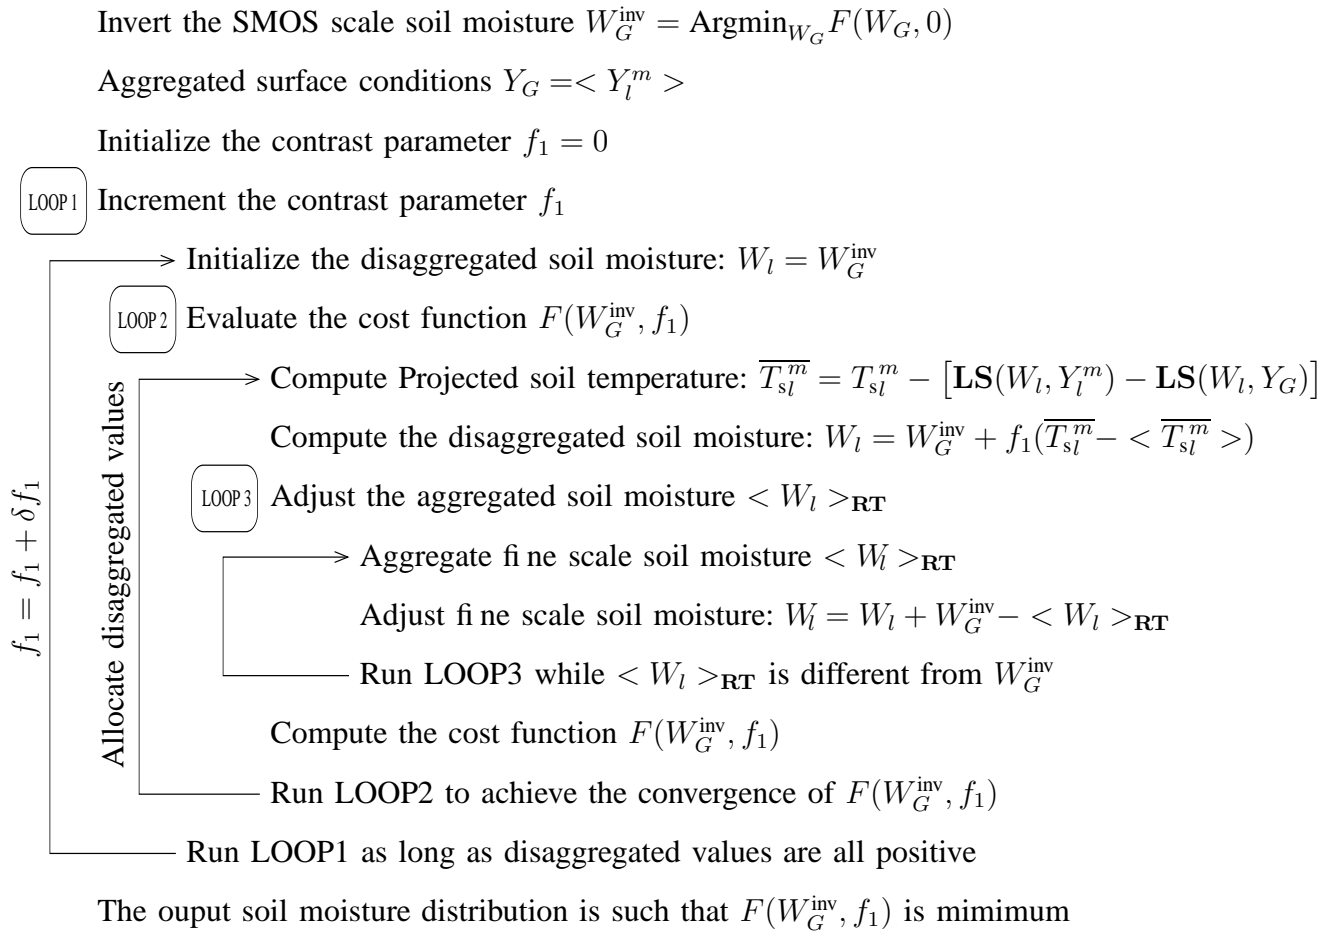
Invert the SMOS scale soil moisture $W_G^{\text{inv}} = \text{Argmin}_{W_G} F(W_G, 0)$

Aggregated surface conditions $Y_G = < Y_l^m >$

Initialize the contrast parameter $f_1 = 0$

LOOP 1 Increment the contrast parameter $f_1$

Initialize the disaggregated soil moisture: $W_l = W_G^{\text{inv}}$

LOOP 2 Evaluate the cost function $F(W_G^{\text{inv}}, f_1)$

Compute Projected soil temperature: $\overline{T_{sl}^{\ m}} = T_{sl}^{\ m} - \left[\mathbf{LS}(W_l, Y_l^m) - \mathbf{LS}(W_l, Y_G)\right]$

Compute the disaggregated soil moisture: $W_l = W_G^{\text{inv}} + f_1(\overline{T_{sl}^{\ m}} - < \overline{T_{sl}^{\ m}} >)$

LOOP 3 Adjust the aggregated soil moisture $< W_l >_{\mathbf{RT}}$

Aggregate fi ne scale soil moisture $< W_l >_{\mathbf{RT}}$

Adjust fi ne scale soil moisture: $W_l = W_l + W_G^{\text{inv}} - < W_l >_{\mathbf{RT}}$

Run LOOP3 while $< W_l >_{\mathbf{RT}}$ is different from $W_G^{\text{inv}}$

Compute the cost function $F(W_G^{\text{inv}}, f_1)$

Run LOOP2 to achieve the convergence of $F(W_G^{\text{inv}}, f_1)$

Run LOOP1 as long as disaggregated values are all positive

Allocate disaggregated values

$f_1 = f_1 + \delta f_1$

The ouput soil moisture distribution is such that $F(W_G^{\text{inv}}, f_1)$ is mimimum